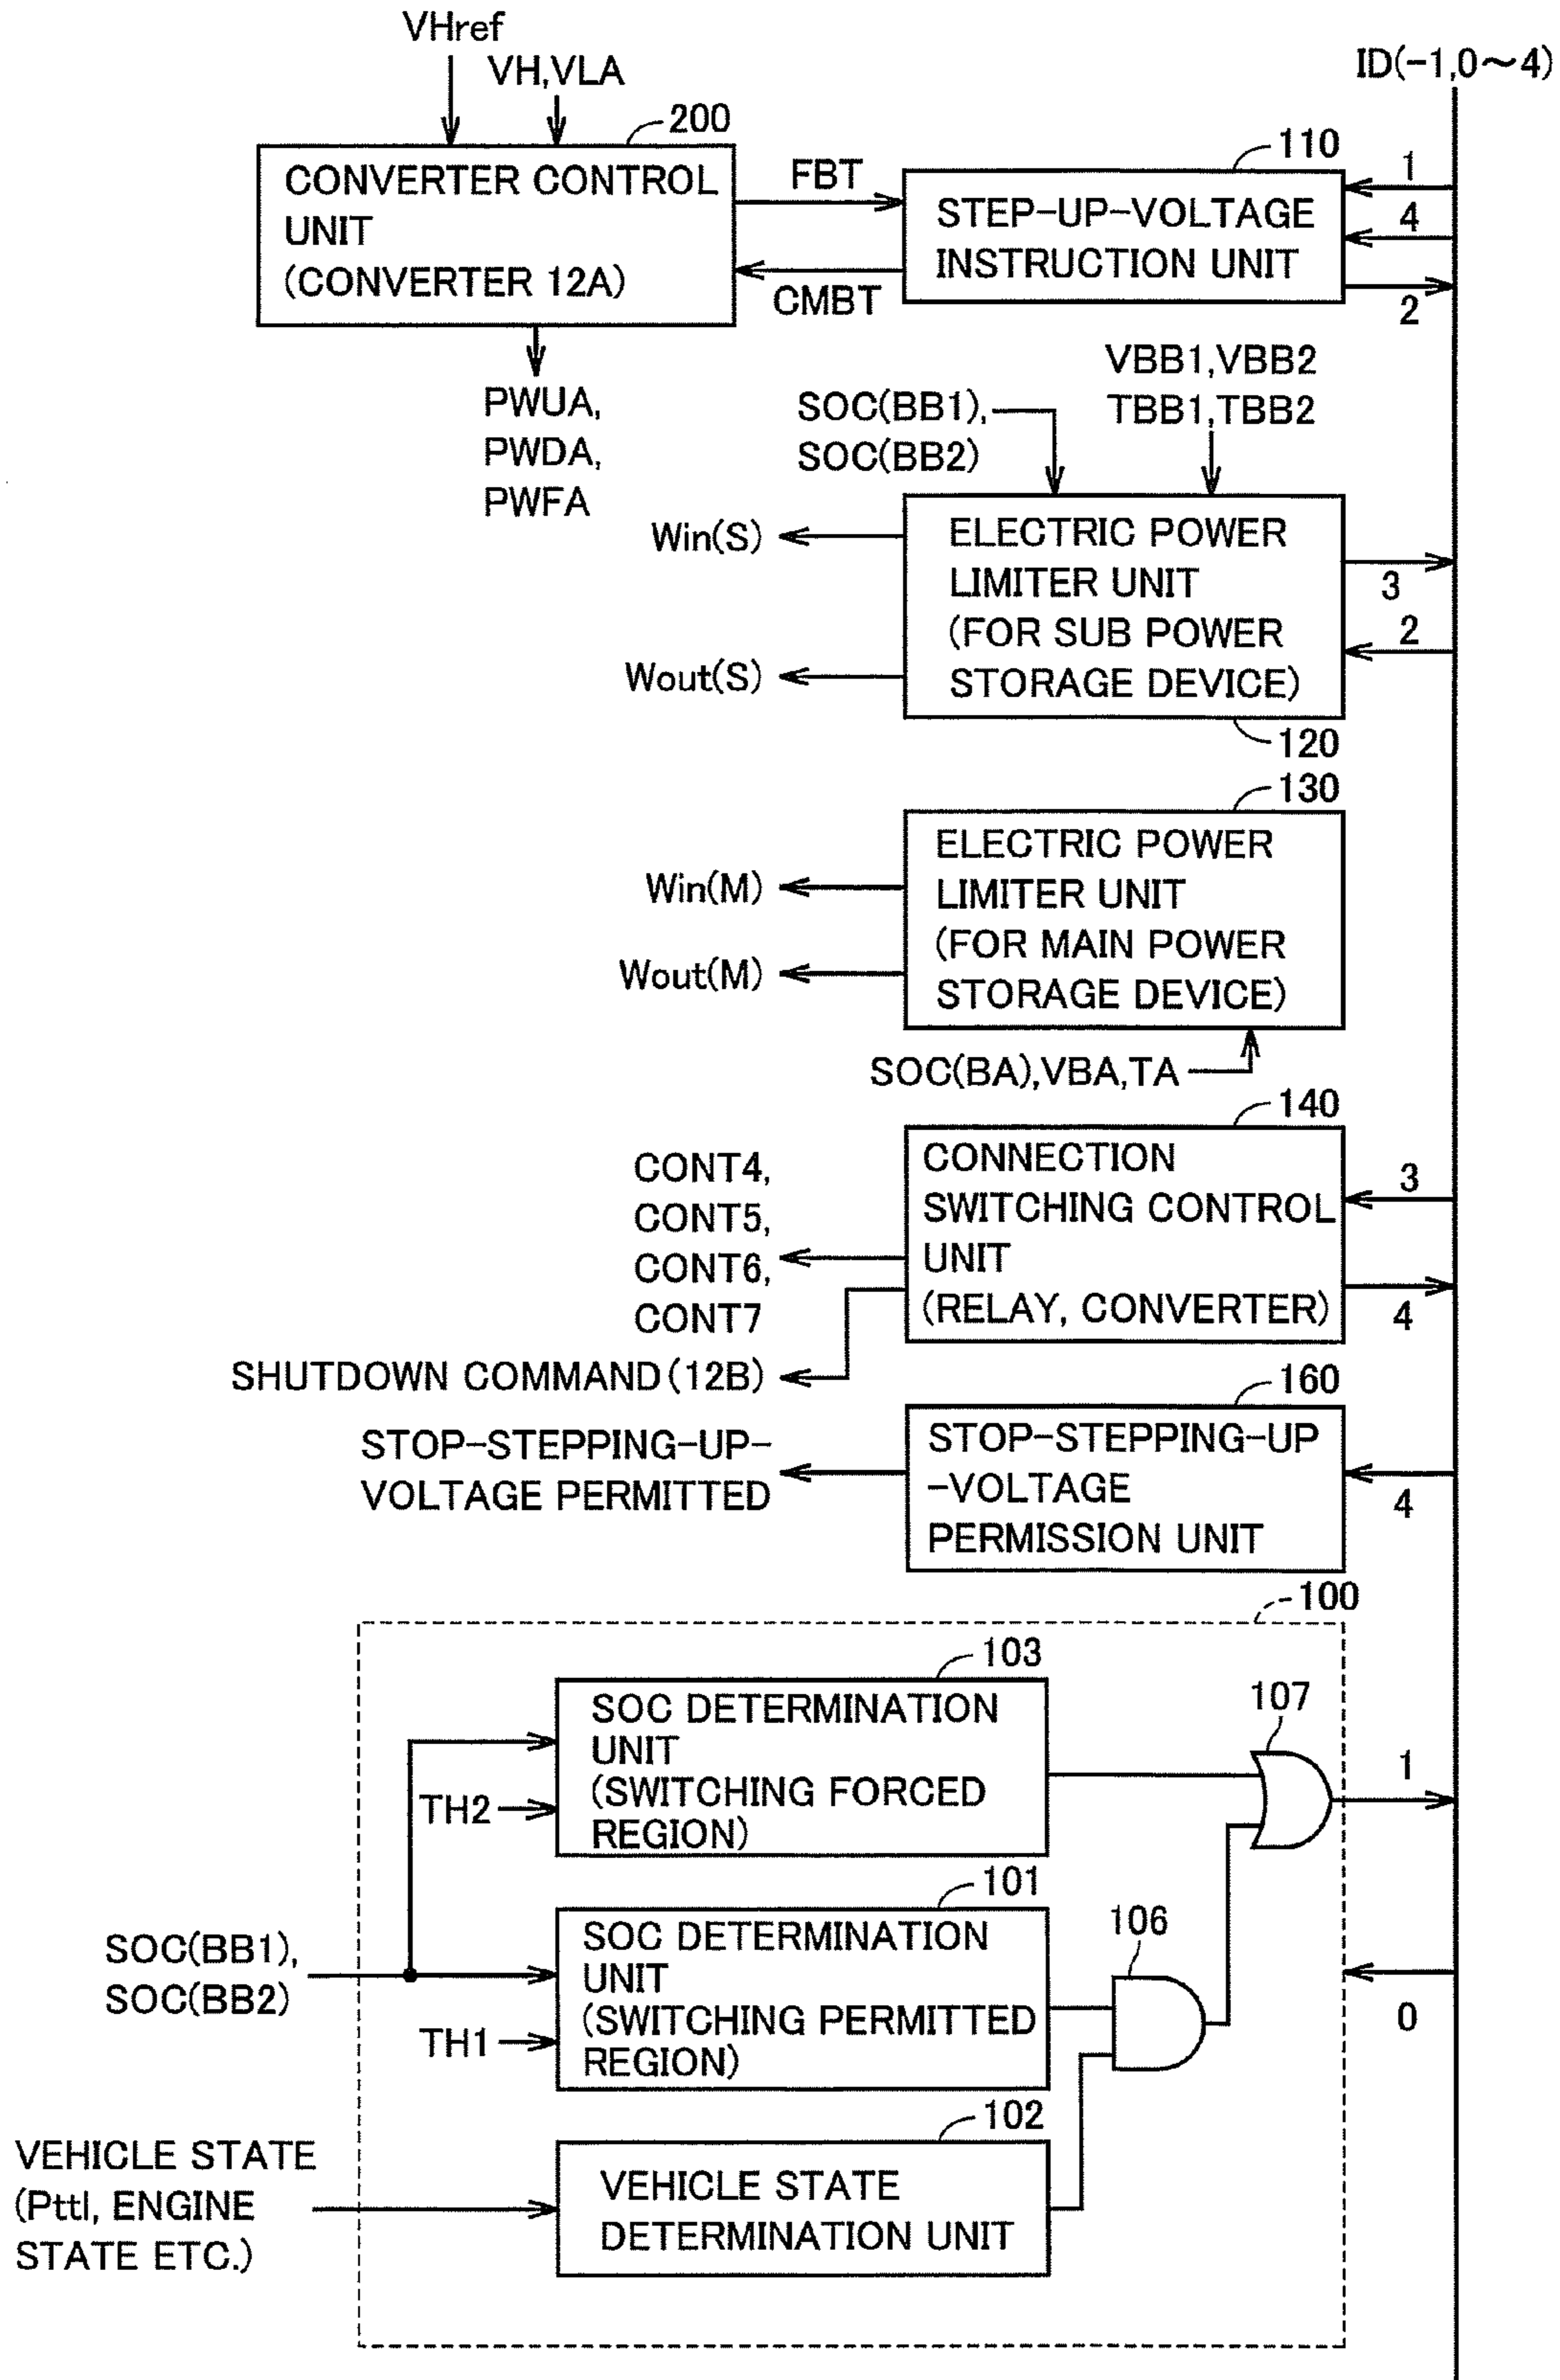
VHref

VH,VLA

200

CONVERTER CONTROL UNIT (CONVERTER 12A)

FBT

CMBT

110

STEP-UP-VOLTAGE INSTRUCTION UNIT

ID(-1,0~4)

1

4

2

PWUA, PWDA, PWFA

SOC(BB1), SOC(BB2)

VBB1,VBB2 TBB1,TBB2

Win(S)

Wout(S)

ELECTRIC POWER LIMITER UNIT (FOR SUB POWER STORAGE DEVICE)

3

2

120

130

Win(M)

Wout(M)

ELECTRIC POWER LIMITER UNIT (FOR MAIN POWER STORAGE DEVICE)

SOC(BA),VBA,TA

140

CONT4, CONT5, CONT6, CONT7

CONNECTION SWITCHING CONTROL UNIT (RELAY, CONVERTER)

3

4

SHUTDOWN COMMAND (12B)

160

STOP-STEPPING-UP-VOLTAGE PERMITTED

STOP-STEPPING-UP-VOLTAGE PERMISSION UNIT

4

100

103

107

SOC DETERMINATION UNIT (SWITCHING FORCED REGION)

TH2

1

101

106

SOC(BB1), SOC(BB2)

SOC DETERMINATION UNIT (SWITCHING PERMITTED REGION)

0

TH1

102

VEHICLE STATE (Pttl, ENGINE STATE ETC.)

VEHICLE STATE DETERMINATION UNIT